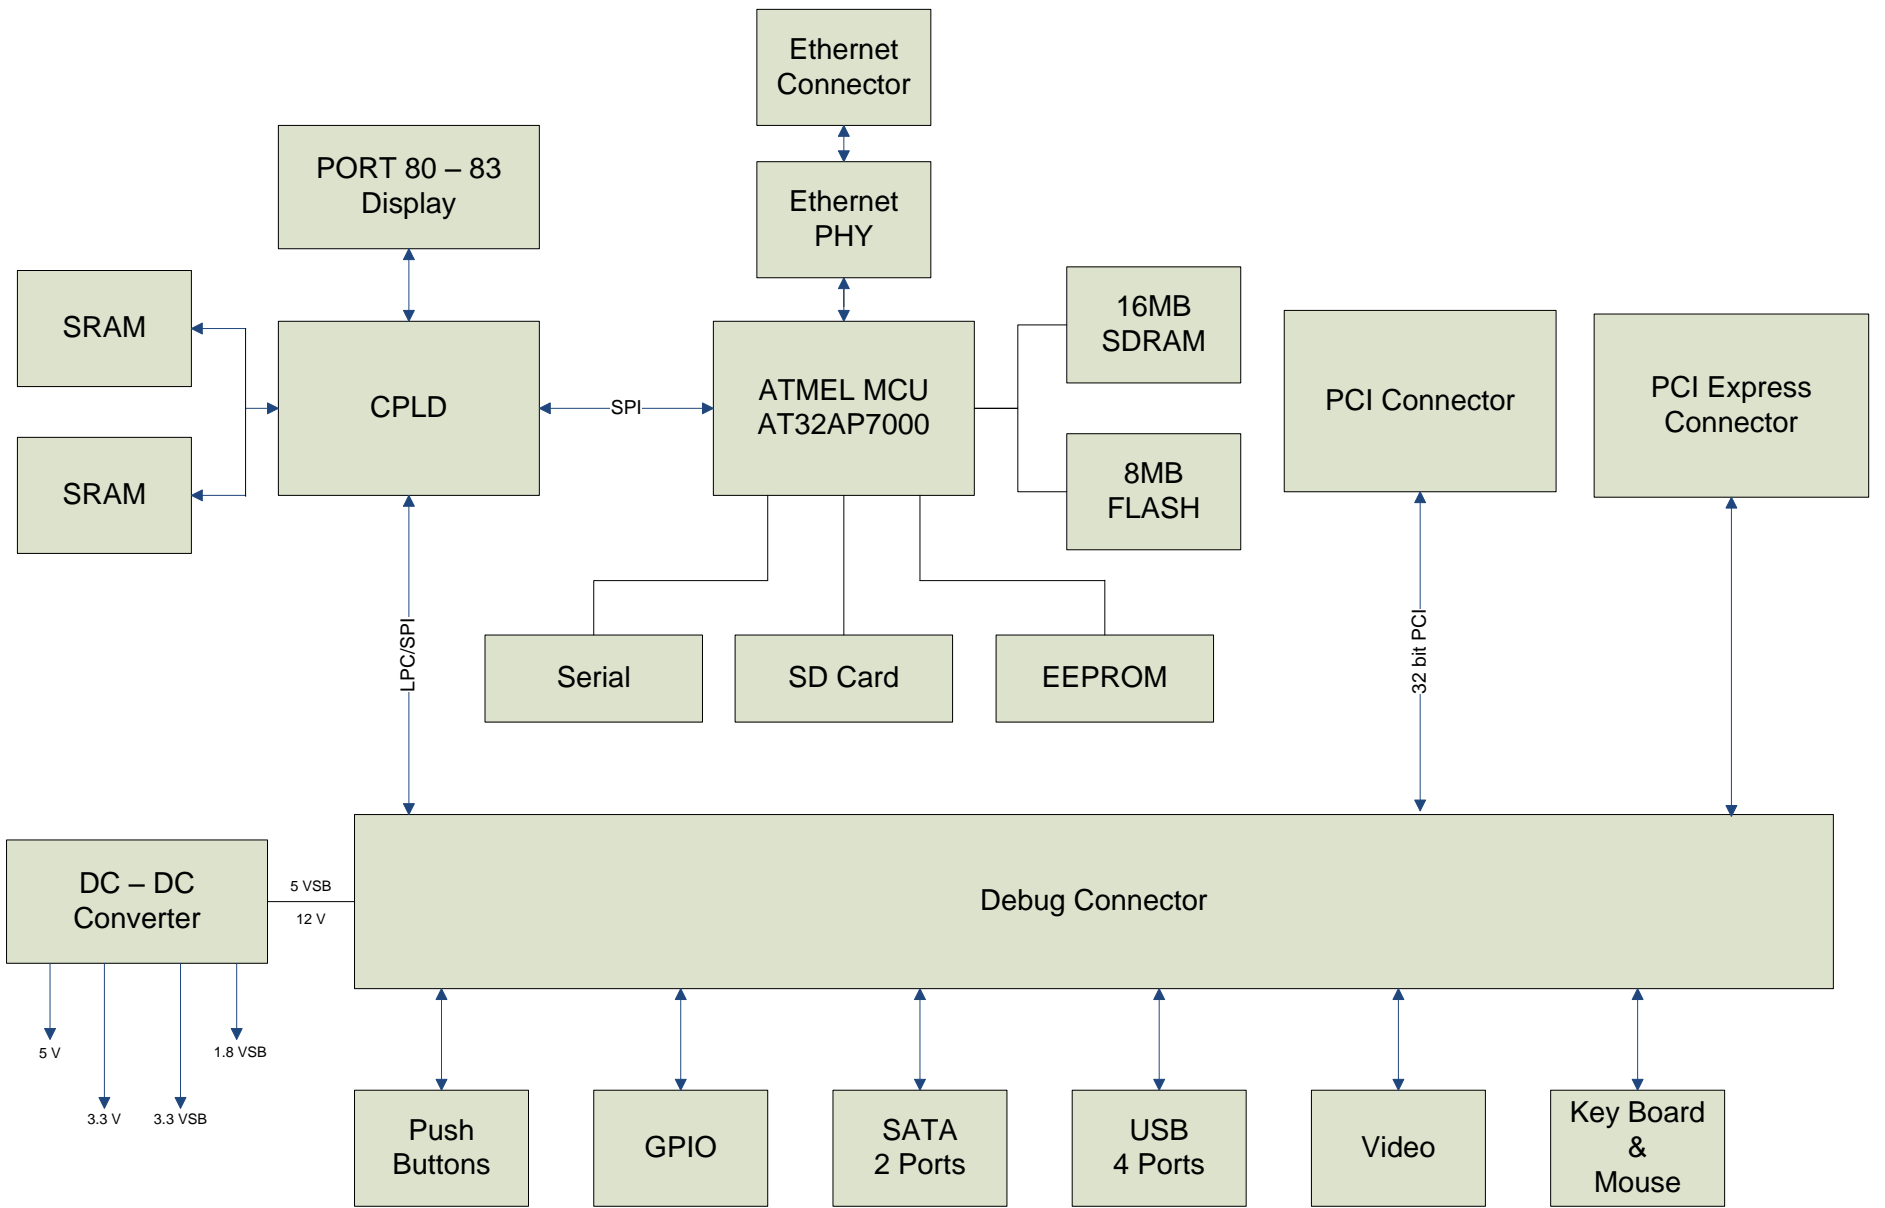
Ethernet Connector

PORT 80 – 83 Display

Ethernet PHY

SRAM

CPLD

SPI

ATMEL MCU AT32AP7000

16MB SDRAM

PCI Connector

PCI Express Connector

SRAM

8MB FLASH

LPC/SPI

Serial

SD Card

EEPROM

32 bit PCI

DC – DC Converter

5 VSB

12 V

Debug Connector

5 V

1.8 VSB

3.3 V

3.3 VSB

Push Buttons

GPIO

SATA 2 Ports

USB 4 Ports

Video

Key Board & Mouse